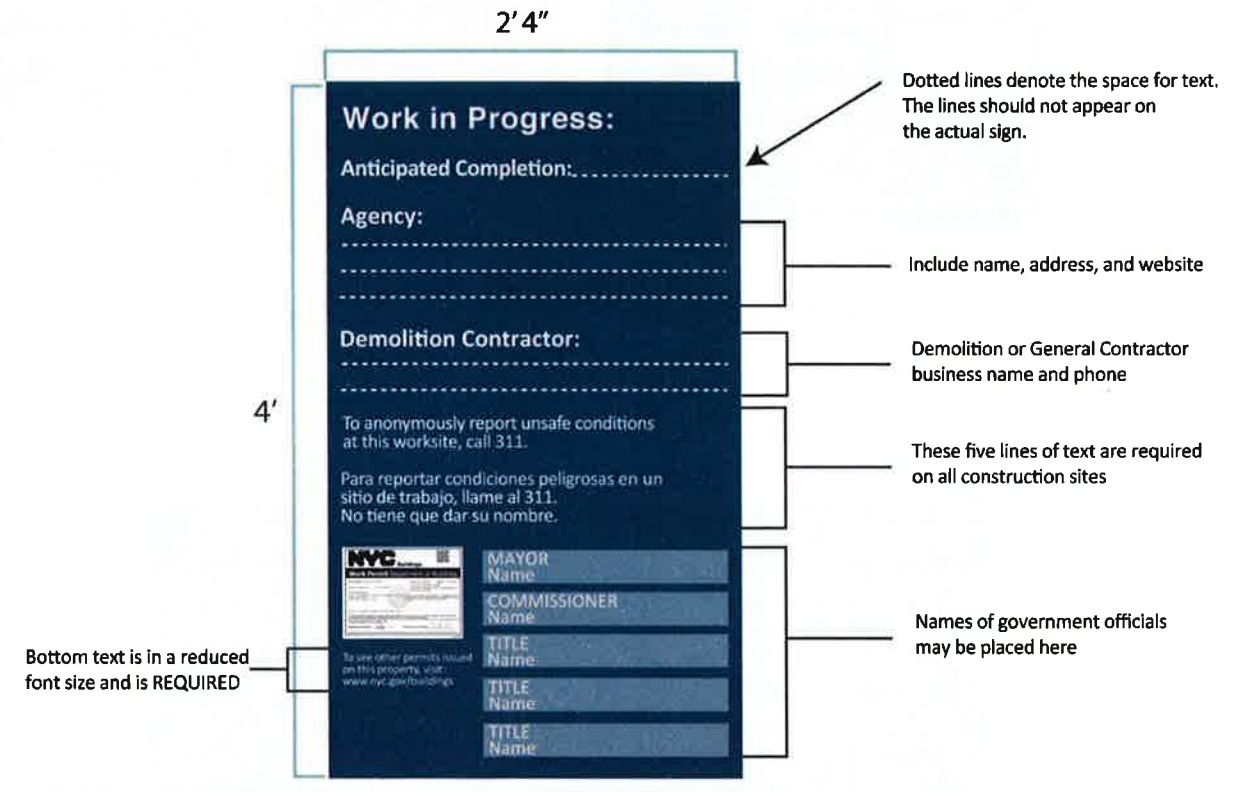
2' 4"

4'

Work in Progress:

Anticipated Completion:

Agency:

Demolition Contractor:

To anonymously report unsafe conditions at this worksite, call 311.

Para reportar condiciones peligrosas en un sitio de trabajo, llame al 311. No tiene que dar su nombre.

NYC Buildings

Work Permit

To see other permits issued on this property, visit: www.nyc.gov/buildings

MAYOR Name

COMMISSIONER Name

TITLE Name

TITLE Name

TITLE Name

Dotted lines denote the space for text. The lines should not appear on the actual sign.

Include name, address, and website

Demolition or General Contractor business name and phone

These five lines of text are required on all construction sites

Names of government officials may be placed here

Bottom text is in a reduced font size and is REQUIRED